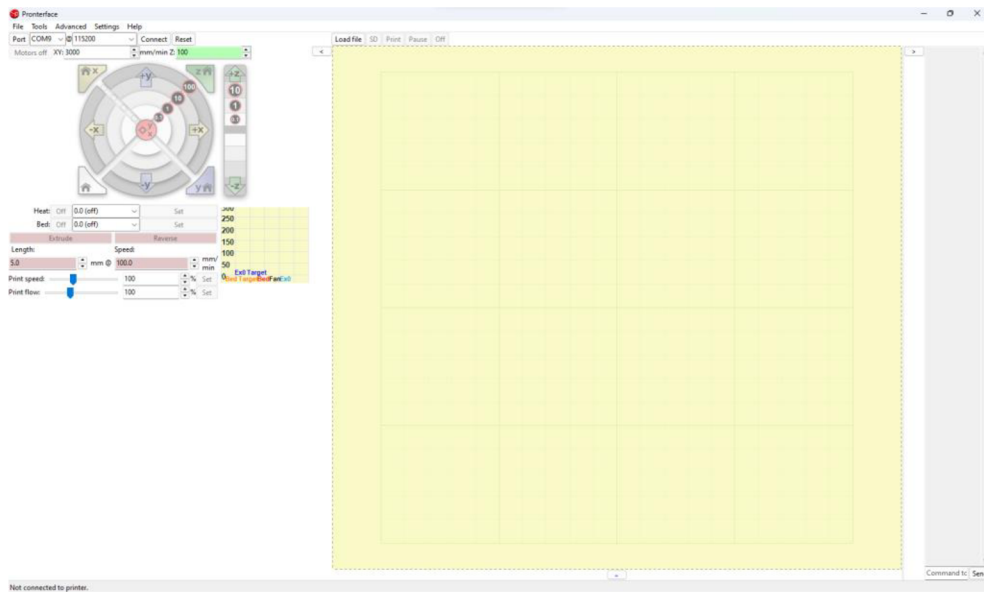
Pronterface

File Tools Advanced Settings Help

Port COM9 @ 115200 Connect Reset

Motors off XY: 3000 mm/min Z: 100

Load file SD Print Pause Off

+Y
-X
+X
-Y
+Z
-Z
100
10
1
0.1
10
1
0.1

Heat: Off 0.0 (off) Set

Bed: Off 0.0 (off) Set

Extrude Reverse

Length: Speed:

5.0 mm @ 100.0 mm/min

Print speed: 100 % Set

Print flow: 100 % Set

300
250
200
150
100
50
0

Ex0 Target
Bed Target Bed Fan Ex0

Command to Sen

Not connected to printer.